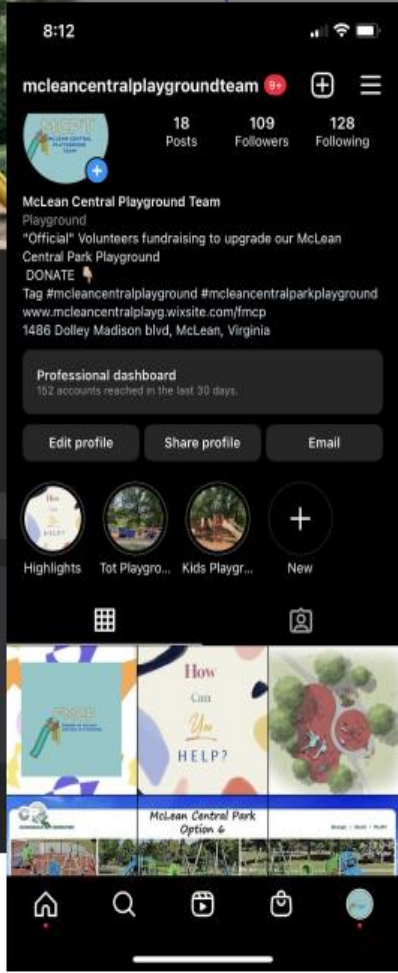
8:12

mcleancentralplaygroundteam 9+

MCPT
MCLEAN CENTRAL PLAYGROUND TEAM

18
Posts

109
Followers

128
Following

McLean Central Playground Team
Playground
"Official" Volunteers fundraising to upgrade our McLean Central Park Playground
DONATE 👇
Tag #mcleancentralplayground #mcleancentralparkplayground
www.mcleancentralplayg.wixsite.com/fmcp
1486 Dolley Madison blvd, McLean, Virginia

Professional dashboard
152 accounts reached in the last 30 days.

Edit profile
Share profile
Email

How
HELP
Highlights
Tot Playgro...
Kids Playgr...
New

How
Can
You
HELP?

McLean Central Park
Option 6